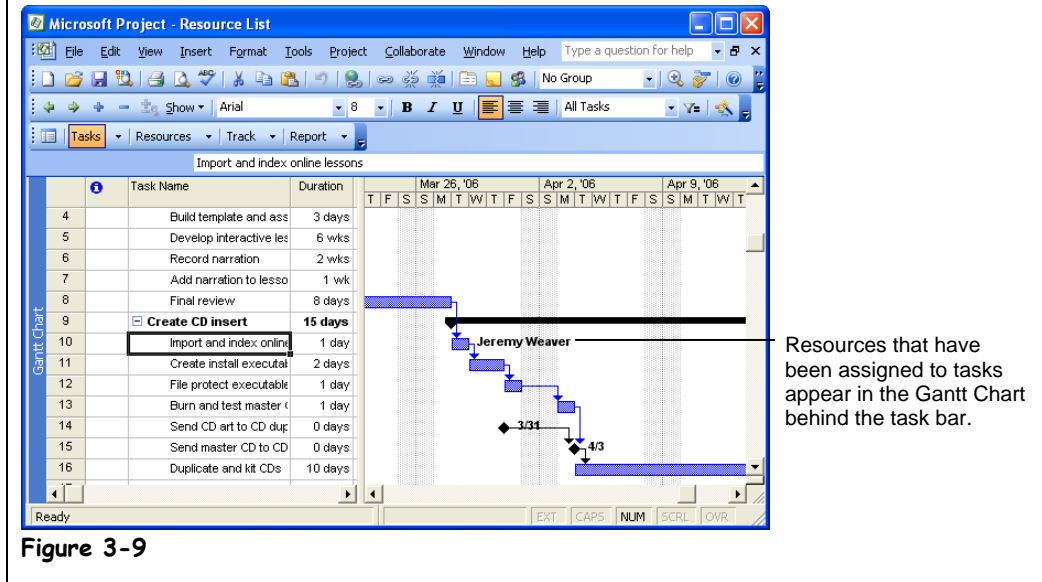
Microsoft Project - Resource List

File Edit View Insert Format Tools Project Collaborate Window Help Type a question for help

No Group

Show Arial 8 B I U All Tasks

Tasks Resources Track Report

Import and index online lessons

| | | Task Name | Duration |
|---|---|---|---|
| 4 | | Build template and ass | 3 days |
| 5 | | Develop interactive les | 6 wks |
| 6 | | Record narration | 2 wks |
| 7 | | Add narration to lesso | 1 wk |
| 8 | | Final review | 8 days |
| 9 | | Create CD insert | 15 days |
| 10 | | Import and index onlin | 1 day |
| 11 | | Create install executal | 2 days |
| 12 | | File protect executable | 1 day |
| 13 | | Burn and test master | 1 day |
| 14 | | Send CD art to CD dup | 0 days |
| 15 | | Send master CD to CD | 0 days |
| 16 | | Duplicate and kit CDs | 10 days |

Mar 26, '06 Apr 2, '06 Apr 9, '06
T F S S M T W T F S S M T W T F S S M T W T

Jeremy Weaver
3/31
4/3

Gantt Chart

Ready EXT CAPS NUM SCRL OVR

Resources that have been assigned to tasks appear in the Gantt Chart behind the task bar.

Figure 3-9